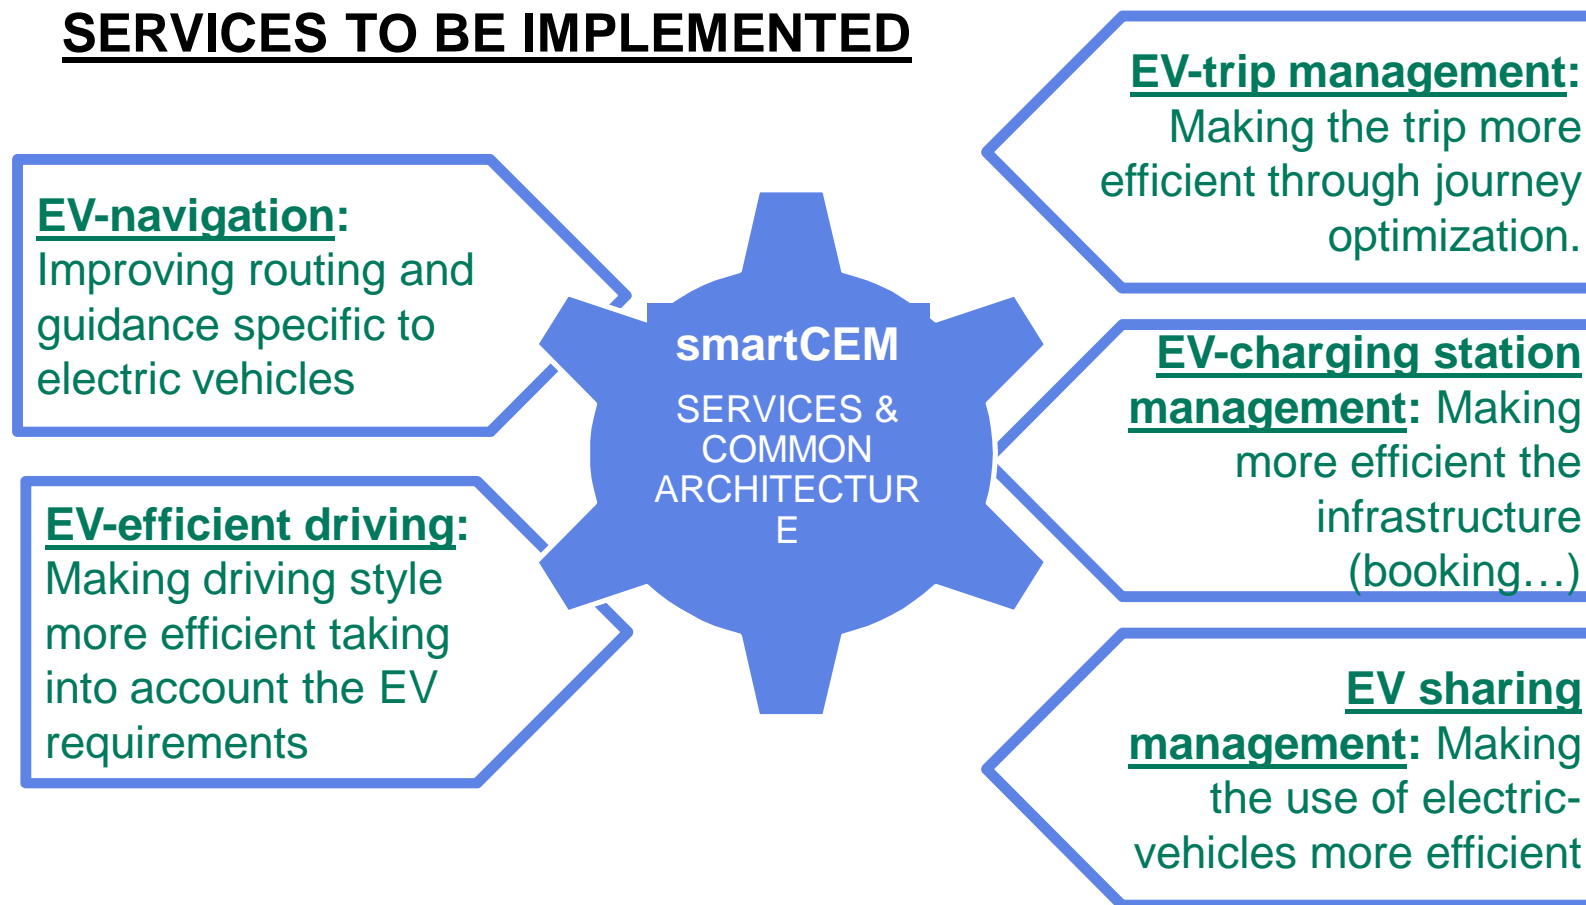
SERVICES TO BE IMPLEMENTED

EV-navigation: Improving routing and guidance specific to electric vehicles

EV-efficient driving: Making driving style more efficient taking into account the EV requirements

smartCEM

SERVICES & COMMON ARCHITECTUR E

EV-trip management: Making the trip more efficient through journey optimization.

EV-charging station management: Making more efficient the infrastructure (booking…)

EV sharing management: Making the use of electric-vehicles more efficient